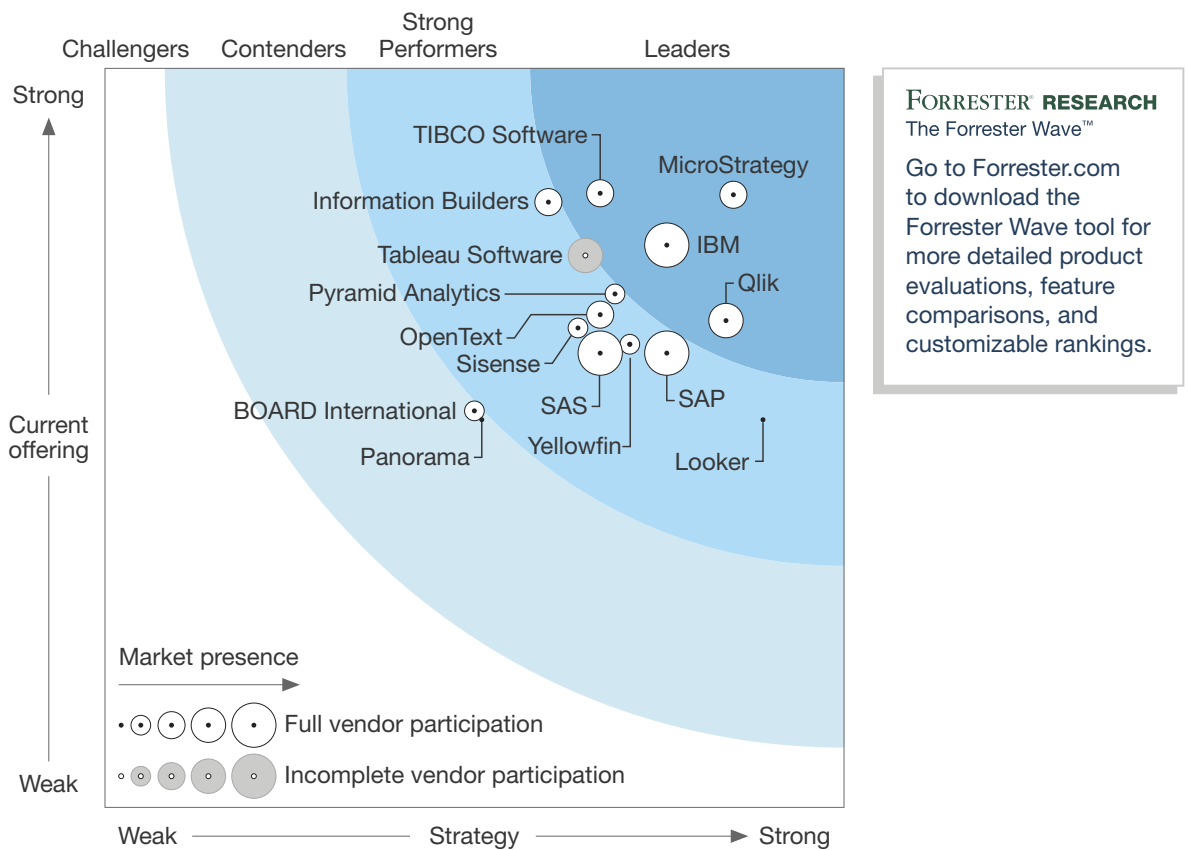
Challengers Contenders Strong Performers Leaders

Strong

Current offering

Weak

TIBCO Software

MicroStrategy

Information Builders

Tableau Software

IBM

Qlik

Pyramid Analytics

OpenText

Sisense

SAS

SAP

BOARD International

Panorama

Yellowfin

Looker

Market presence

Full vendor participation

Incomplete vendor participation

Weak Strategy Strong

FORRESTER® RESEARCH
The Forrester Wave™

Go to Forrester.com to download the Forrester Wave tool for more detailed product evaluations, feature comparisons, and customizable rankings.